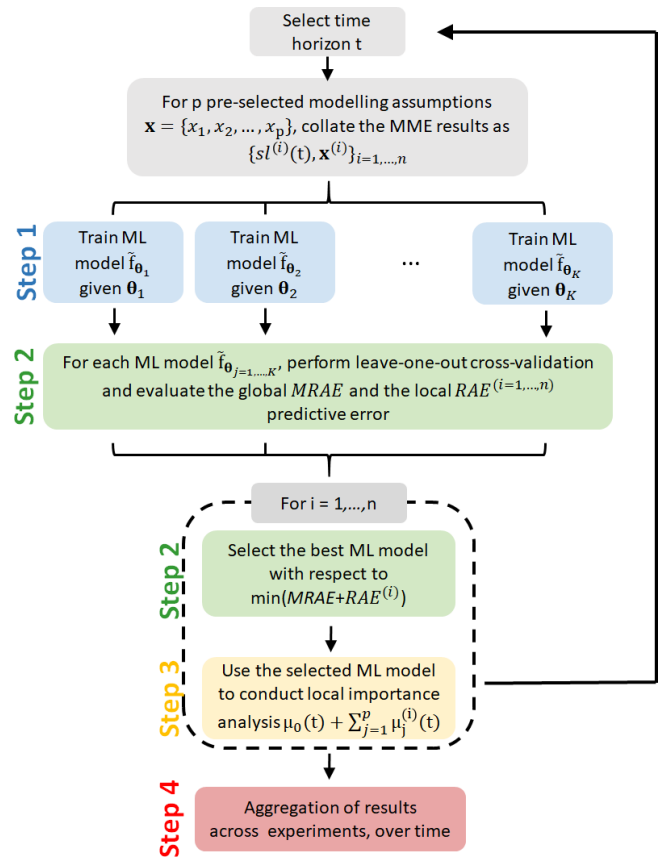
Select time horizon t

For p pre-selected modelling assumptions $\mathbf{x} = \{x_1, x_2, \ldots, x_\mathrm{p}\}$, collate the MME results as $\{sl^{(i)}(\mathrm{t}), \mathbf{x}^{(i)}\}_{i=1,\ldots,n}$

Step 1

Train ML model $\tilde{\mathrm{f}}_{\boldsymbol{\theta}_1}$ given $\boldsymbol{\theta}_1$

Train ML model $\tilde{\mathrm{f}}_{\boldsymbol{\theta}_2}$ given $\boldsymbol{\theta}_2$

...

Train ML model $\tilde{\mathrm{f}}_{\boldsymbol{\theta}_K}$ given $\boldsymbol{\theta}_K$

Step 2

For each ML model $\tilde{\mathrm{f}}_{\boldsymbol{\theta}_{j=1,\ldots,K}}$, perform leave-one-out cross-validation and evaluate the global $MRAE$ and the local $RAE^{(i=1,\ldots,n)}$ predictive error

For i = 1,...,n

Step 2

Select the best ML model with respect to min($MRAE$+$RAE^{(i)}$)

Step 3

Use the selected ML model to conduct local importance analysis $\mu_0(\mathrm{t}) + \sum_{j=1}^{p} \mu_\mathrm{j}^{(\mathrm{i})}(\mathrm{t})$

Step 4

Aggregation of results across experiments, over time